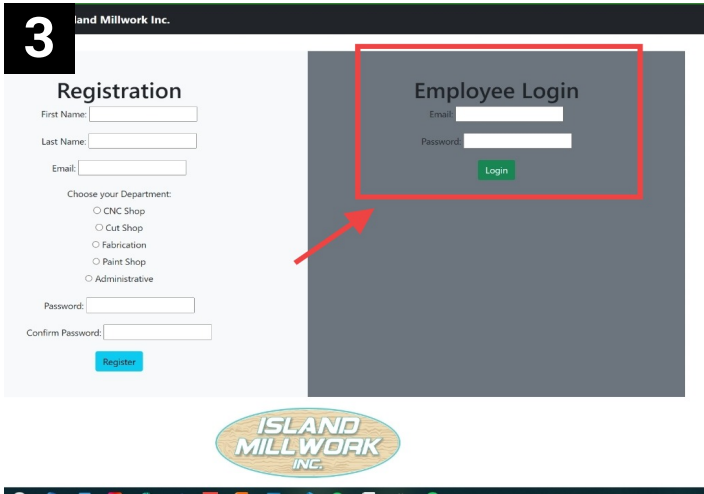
3

land Millwork Inc.

Registration

First Name:

Last Name:

Email:

Choose your Department:

CNC Shop

Cut Shop

Fabrication

Paint Shop

Administrative

Password:

Confirm Password:

Register

Employee Login

Email:

Password:

Login

ISLAND MILLWORK INC.